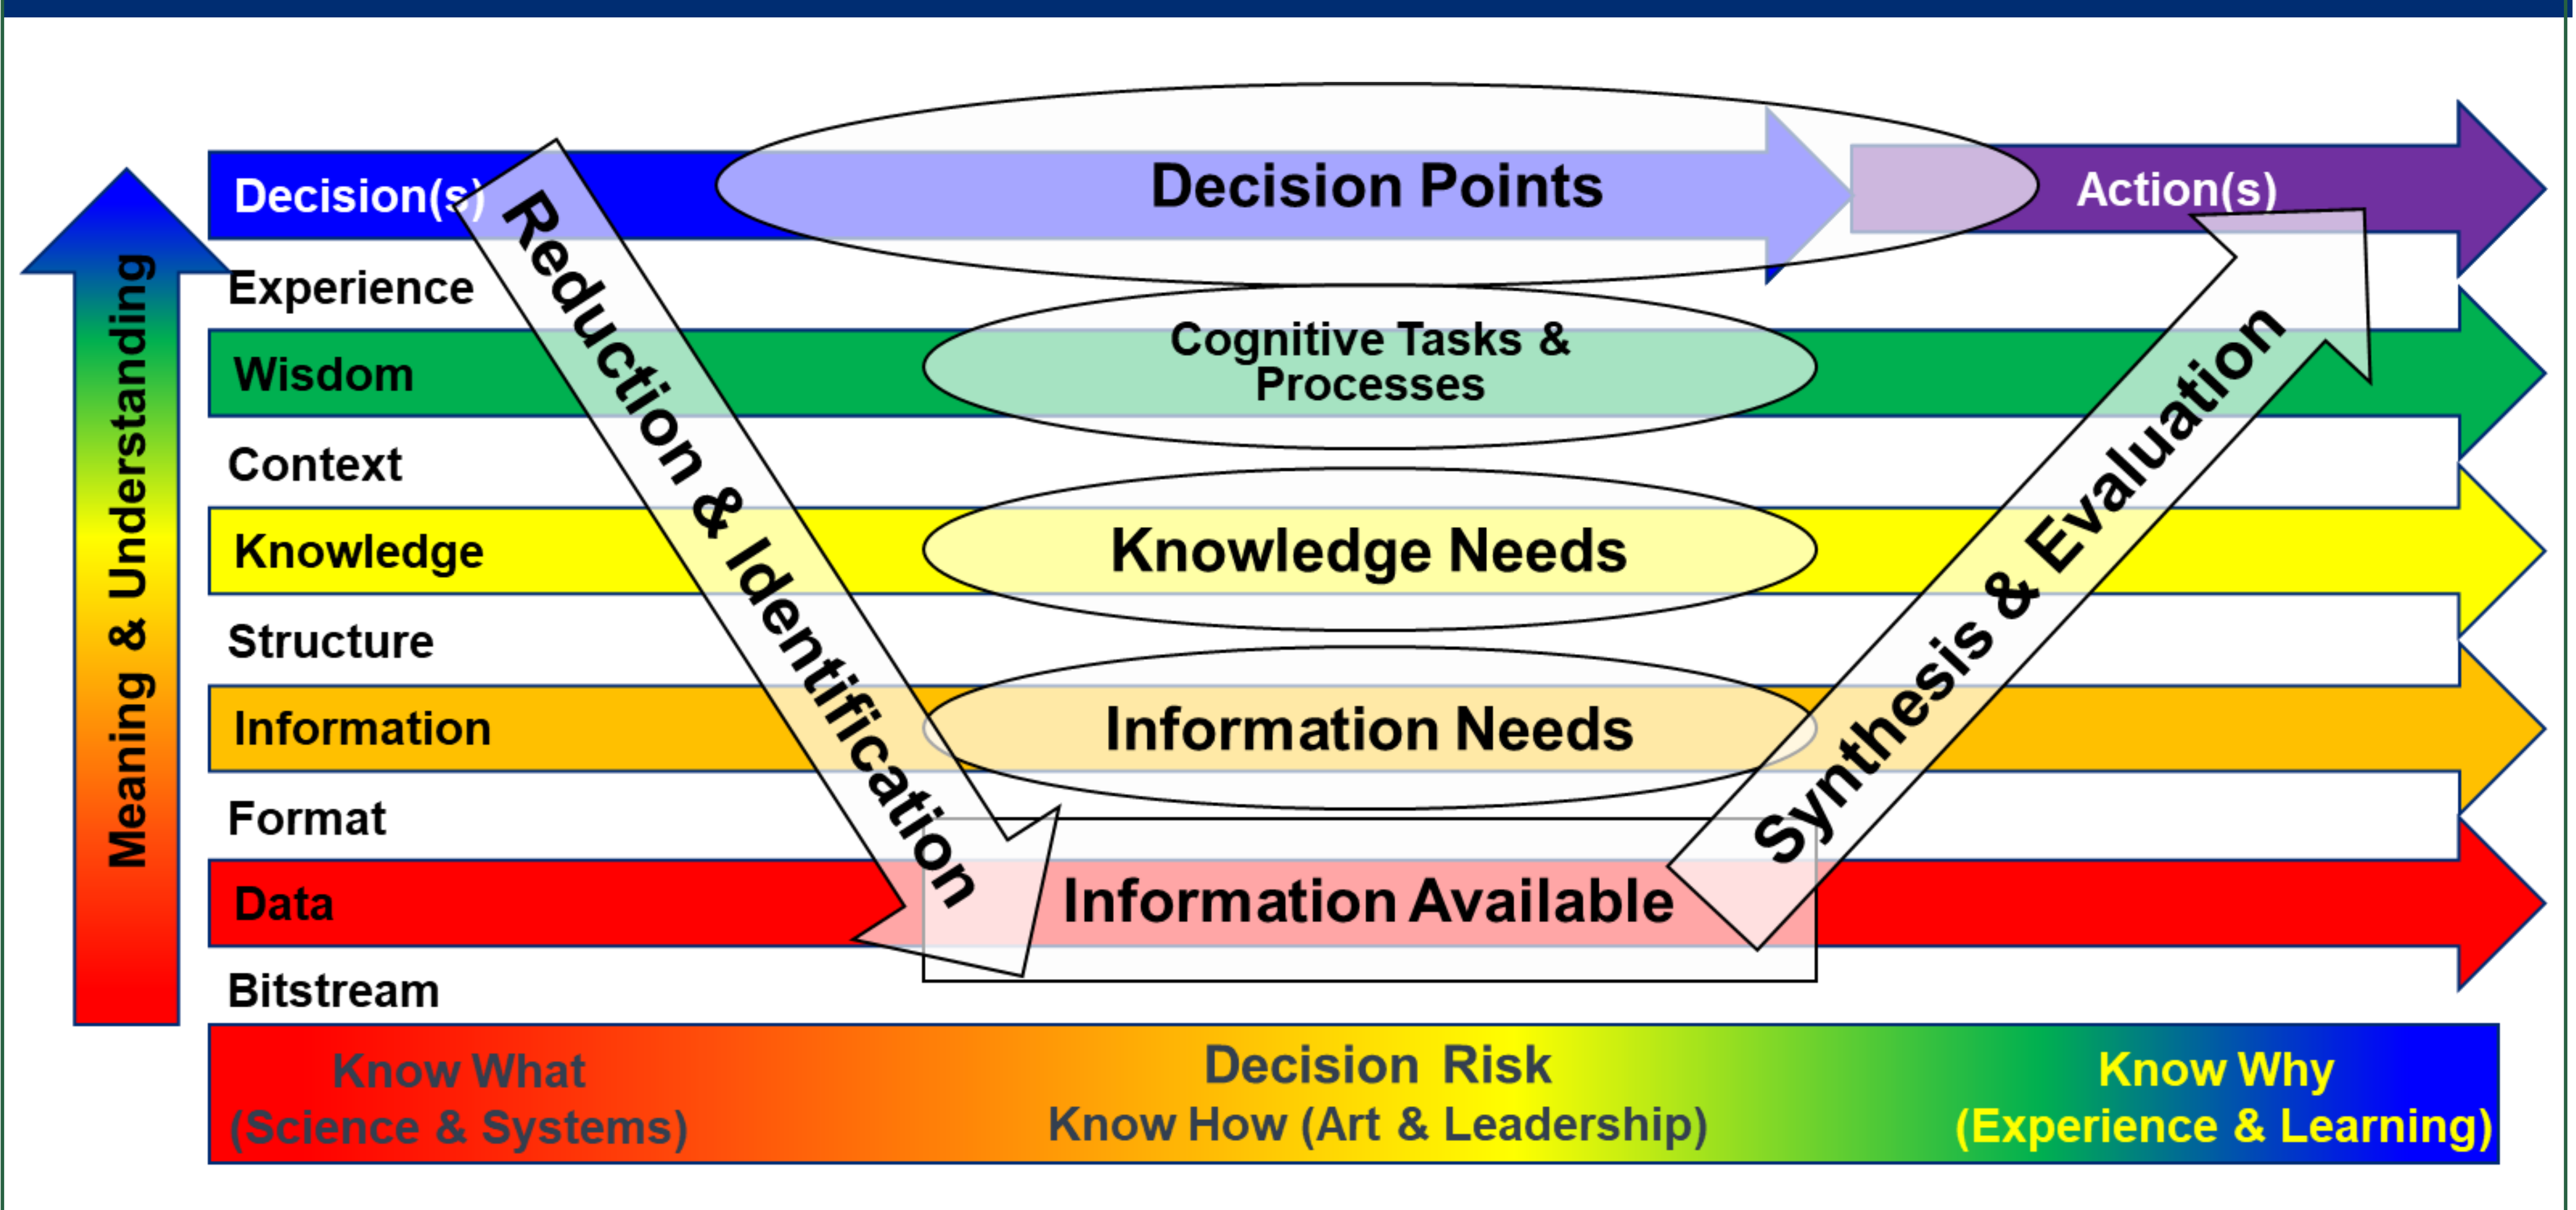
Meaning & Understanding

Decision(s)

Decision Points

Action(s)

Experience

Wisdom

Cognitive Tasks & Processes

Context

Knowledge

Knowledge Needs

Structure

Information

Information Needs

Format

Data

Information Available

Bitstream

Reduction & Identification

Synthesis & Evaluation

Know What (Science & Systems)

Decision Risk
Know How (Art & Leadership)

Know Why (Experience & Learning)